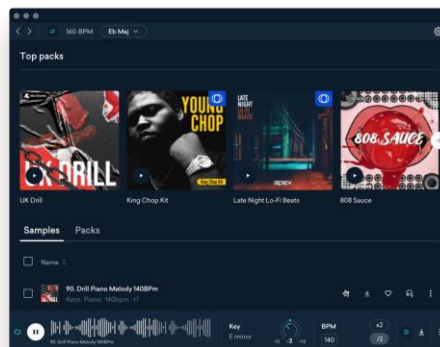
160 BPM
Eb Maj

Top packs

UK DRILL
YOUNG CHOP
King Chop Kit
LATE NIGHT LO-FI BEATS
808 SAUCE

UK Drill
King Chop Kit
Late Night Lo-Fi Beats
808 Sauce

Samples
Packs

Name

90. Drill Piano Melody 140BPm
Keys Piano 140bpm +1

90. Drill Piano Melody 140BPm
Key
E minor
-3
BPM
140
x2
/2